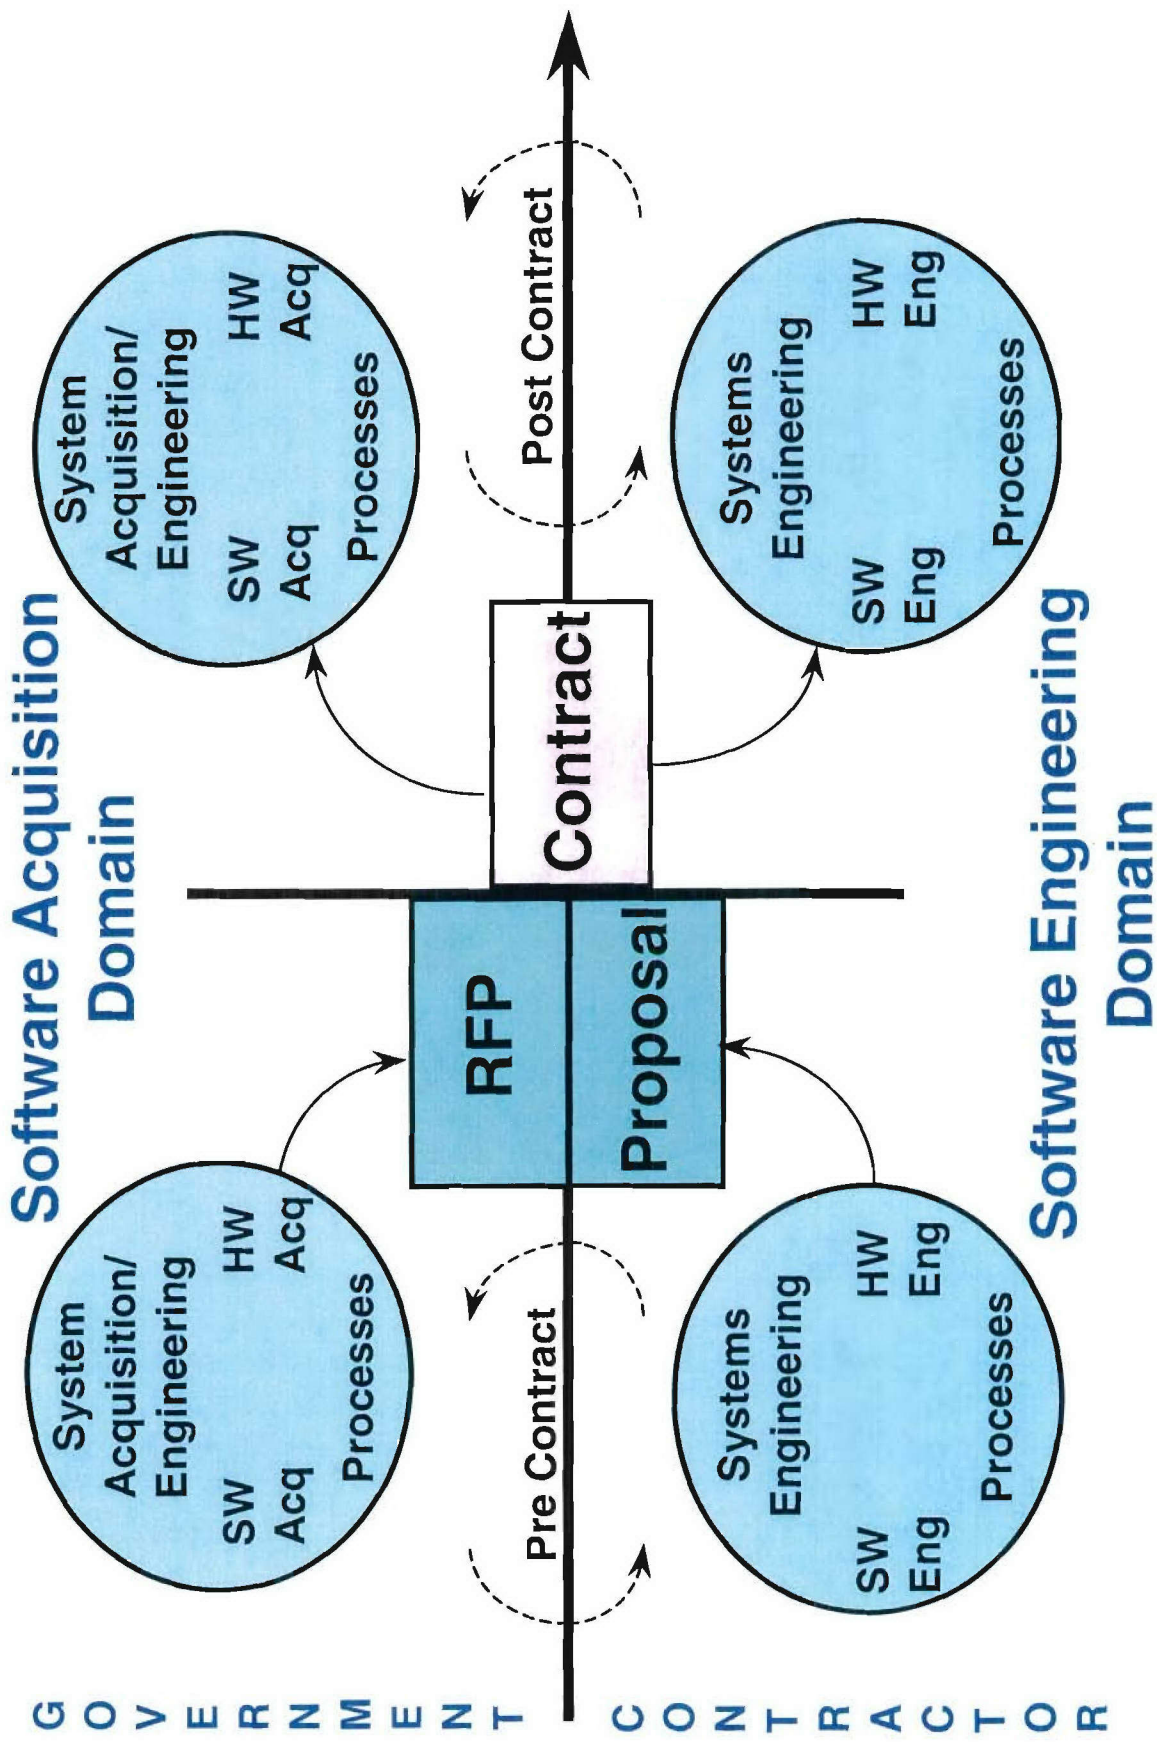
Software Acquisition Domain

GOVERNMENT

System Acquisition/ Engineering
SW Acq
HW Acq
Processes

Pre Contract

RFP

Proposal

Contract

System Acquisition/ Engineering
SW Acq
HW Acq
Processes

Post Contract

CONTRACTOR

Systems Engineering
SW Eng
HW Eng
Processes

Systems Engineering
SW Eng
HW Eng
Processes

Software Engineering Domain